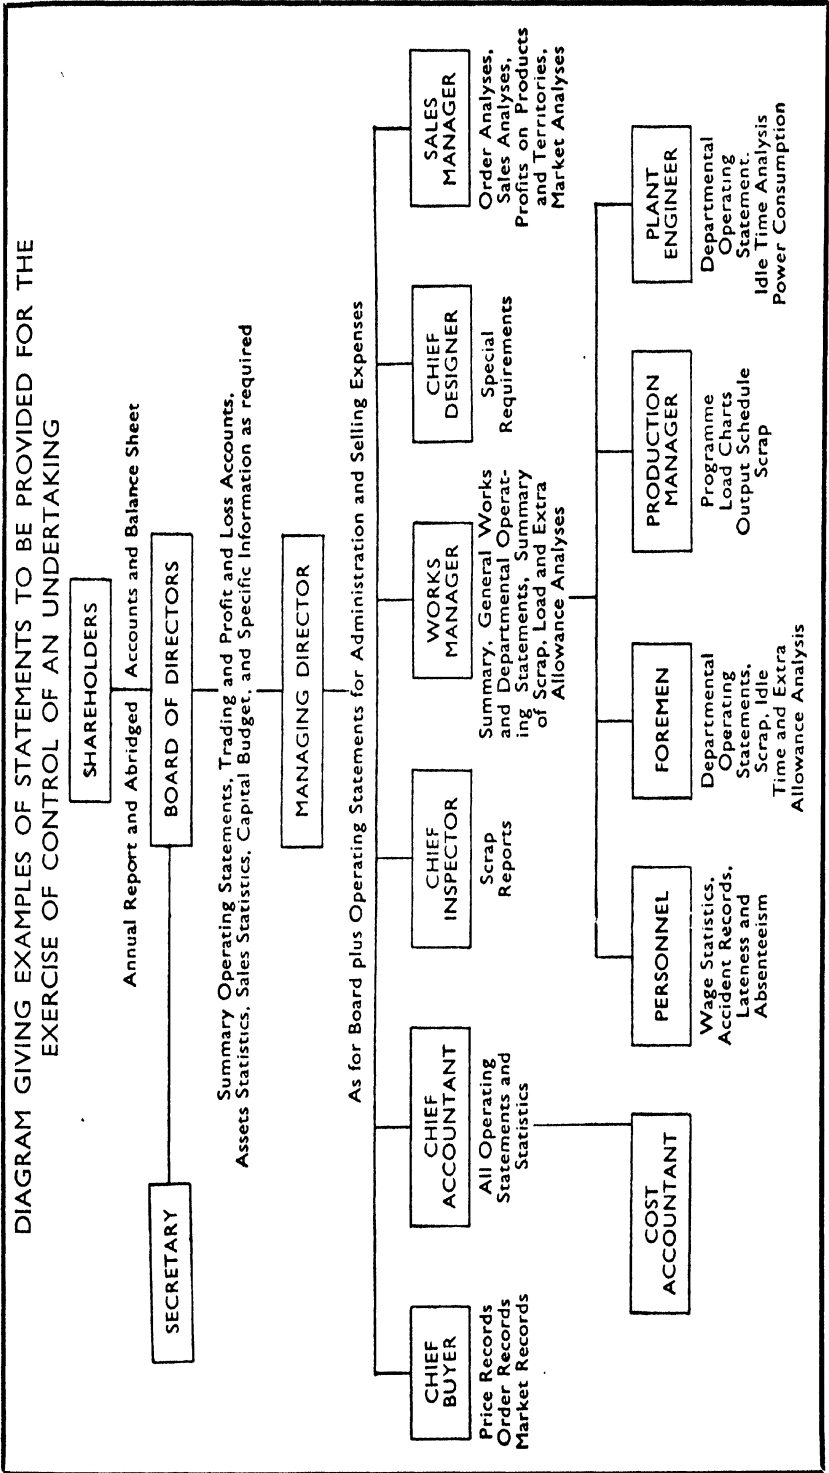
DIAGRAM GIVING EXAMPLES OF STATEMENTS TO BE PROVIDED FOR THE EXERCISE OF CONTROL OF AN UNDERTAKING

SHAREHOLDERS

Annual Report and Abridged Accounts and Balance Sheet

SECRETARY

BOARD OF DIRECTORS

Summary Operating Statements, Trading and Profit and Loss Accounts, Assets Statistics, Sales Statistics, Capital Budget, and Specific Information as required

MANAGING DIRECTOR

As for Board plus Operating Statements for Administration and Selling Expenses

CHIEF BUYER

Price Records
Order Records
Market Records

CHIEF ACCOUNTANT

All Operating Statements and Statistics

COST ACCOUNTANT

CHIEF INSPECTOR

Scrap Reports

WORKS MANAGER

Summary, General Works and Departmental Operating Statements, Summary of Scrap, Load and Extra Allowance Analyses

CHIEF DESIGNER

Special Requirements

SALES MANAGER

Order Analyses, Sales Analyses, Profits on Products and Territories, Market Analyses

PERSONNEL

Wage Statistics, Accident Records, Lateness and Absenteeism

FOREMEN

Departmental Operating Statements, Scrap, Idle Time and Extra Allowance Analysis

PRODUCTION MANAGER

Programme
Load Charts
Output Schedule
Scrap

PLANT ENGINEER

Departmental Operating Statement, Idle Time Analysis
Power Consumption